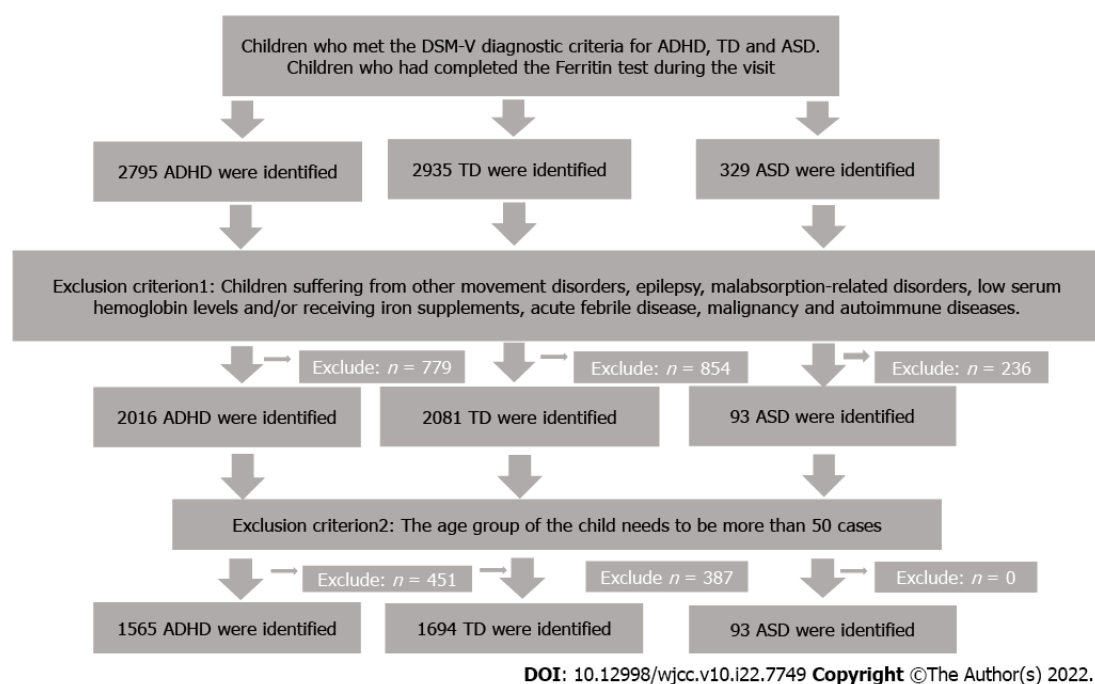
Children who met the DSM-V diagnostic criteria for ADHD, TD and ASD. Children who had completed the Ferritin test during the visit

2795 ADHD were identified

2935 TD were identified

329 ASD were identified

Exclusion criterion1: Children suffering from other movement disorders, epilepsy, malabsorption-related disorders, low serum hemoglobin levels and/or receiving iron supplements, acute febrile disease, malignancy and autoimmune diseases.

Exclude: $n$ = 779

Exclude: $n$ = 854

Exclude: $n$ = 236

2016 ADHD were identified

2081 TD were identified

93 ASD were identified

Exclusion criterion2: The age group of the child needs to be more than 50 cases

Exclude: $n$ = 451

Exclude $n$ = 387

Exclude: $n$ = 0

1565 ADHD were identified

1694 TD were identified

93 ASD were identified

DOI: 10.12998/wjcc.v10.i22.7749 Copyright ©The Author(s) 2022.